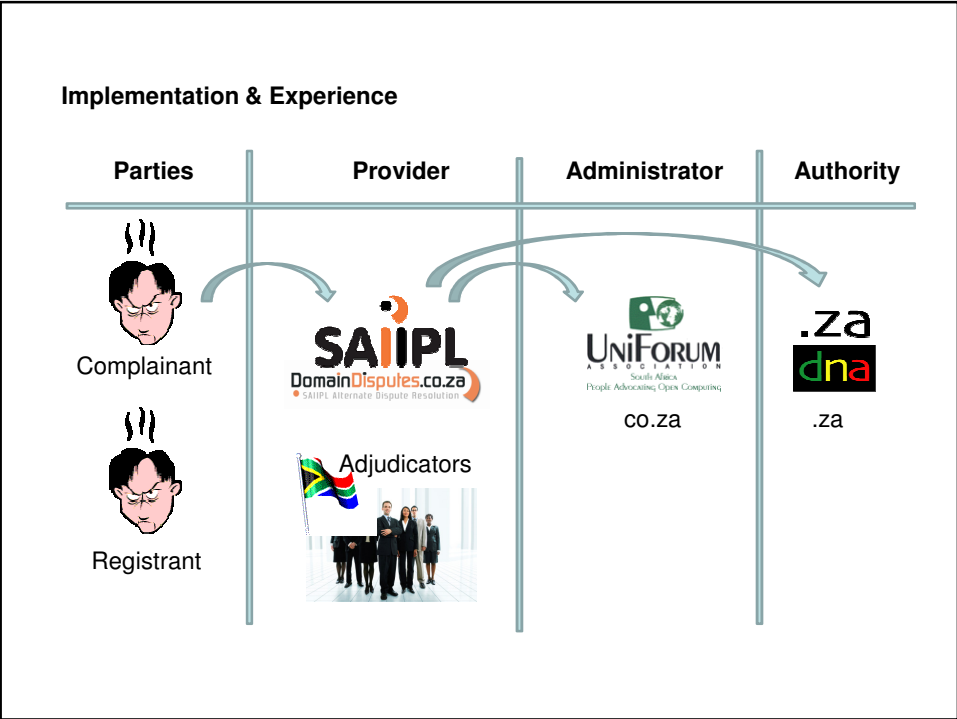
Implementation & Experience

Parties

Provider

Administrator

Authority

Complainant

Registrant

SAIIPL
DomainDisputes.co.za
SAIIPL Alternate Dispute Resolution

Adjudicators

UNIFORUM
ASSOCIATION
South Africa
People Advocating Open Computing

co.za

.za
dna

.za